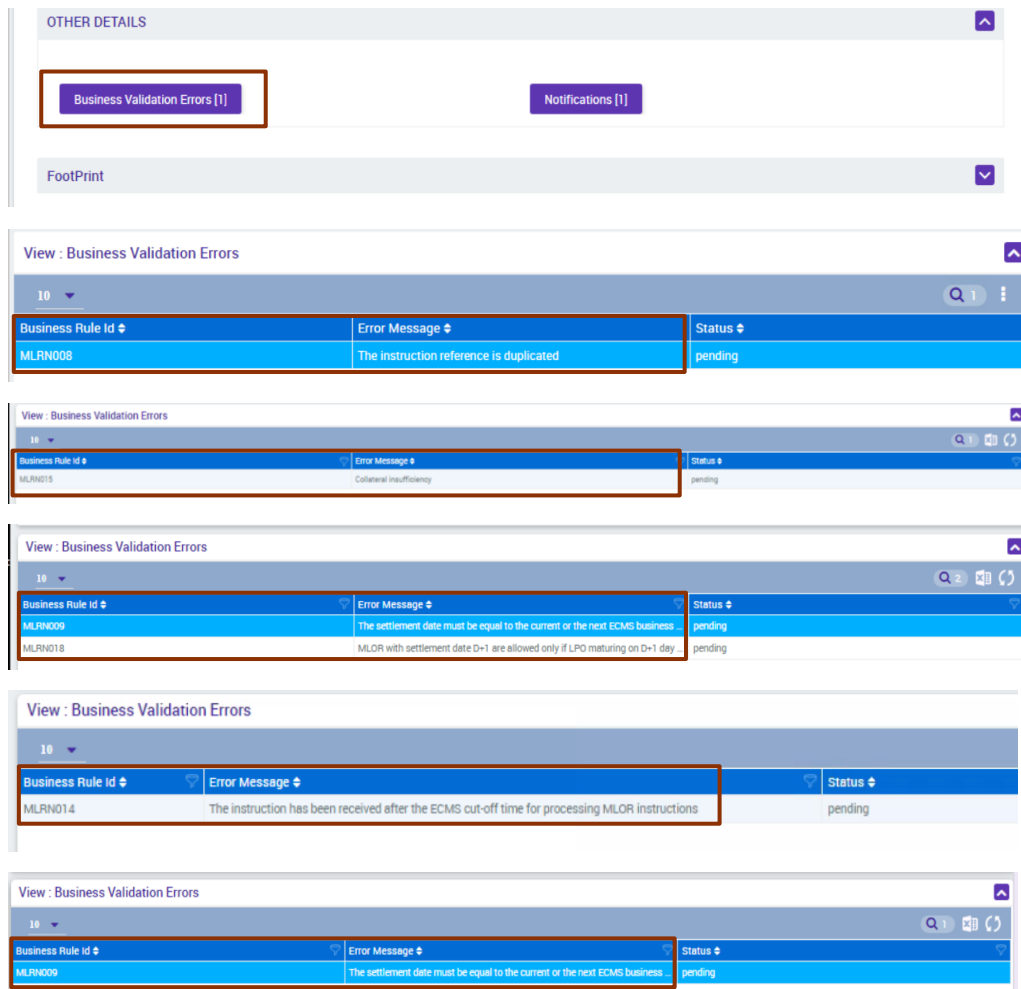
OTHER DETAILS

Business Validation Errors [1]

Notifications [1]

FootPrint

View : Business Validation Errors

10

1

| Business Rule Id | Error Message | Status |
|---|---|---|
| MLRN008 | The instruction reference is duplicated | pending |

View : Business Validation Errors

10

1

| Business Rule Id | Error Message | Status |
|---|---|---|
| MLRN015 | Collateral insufficiency | pending |

View : Business Validation Errors

10

2

| Business Rule Id | Error Message | Status |
|---|---|---|
| MLRN009 | The settlement date must be equal to the current or the next ECMS business ... | pending |
| MLRN018 | MLOR with settlement date D+1 are allowed only if LPO maturing on D+1 day ... | pending |

View : Business Validation Errors

10

| Business Rule Id | Error Message | Status |
|---|---|---|
| MLRN014 | The instruction has been received after the ECMS cut-off time for processing MLOR instructions | pending |

View : Business Validation Errors

10

1

| Business Rule Id | Error Message | Status |
|---|---|---|
| MLRN009 | The settlement date must be equal to the current or the next ECMS business ... | pending |